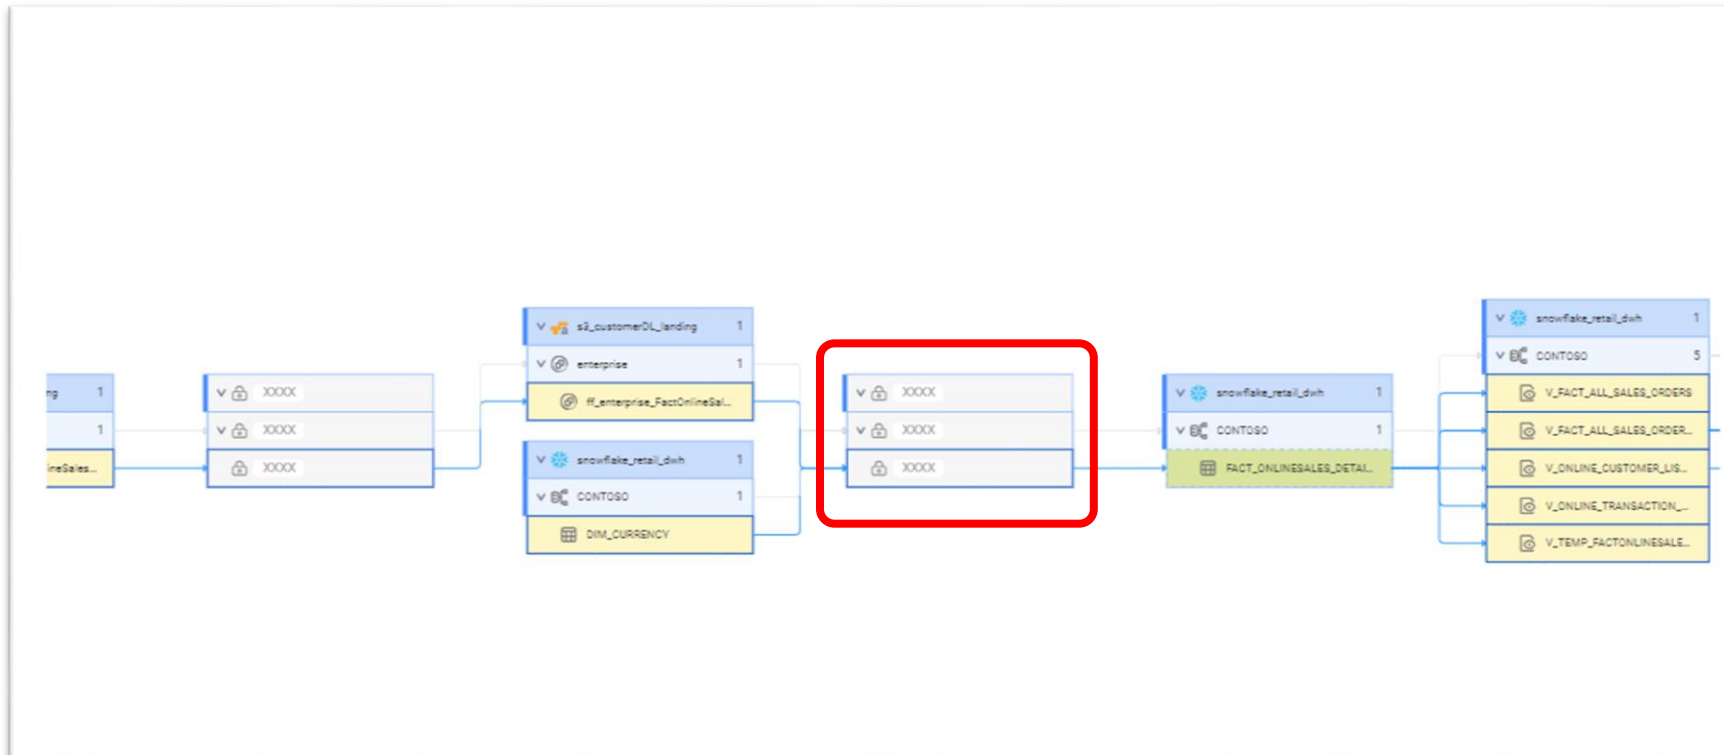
ng 1
1
ineSales...

XXXX
XXXX
XXXX

s3_customerDL_landing 1
enterprise 1
ff_enterprise_FactOnlineSal...

snowflake_retail_dwh 1
CONTOSO 1
DIM_CURRENCY

XXXX
XXXX
XXXX

snowflake_retail_dwh 1
CONTOSO 1
FACT_ONLINESALES_DETAI...

snowflake_retail_dwh 1
CONTOSO 5
V_FACT_ALL_SALES_ORDERS
V_FACT_ALL_SALES_ORDER...
V_ONLINE_CUSTOMER_LIS...
V_ONLINE_TRANSACTION_...
V_TEMP_FACTONLINESALE...